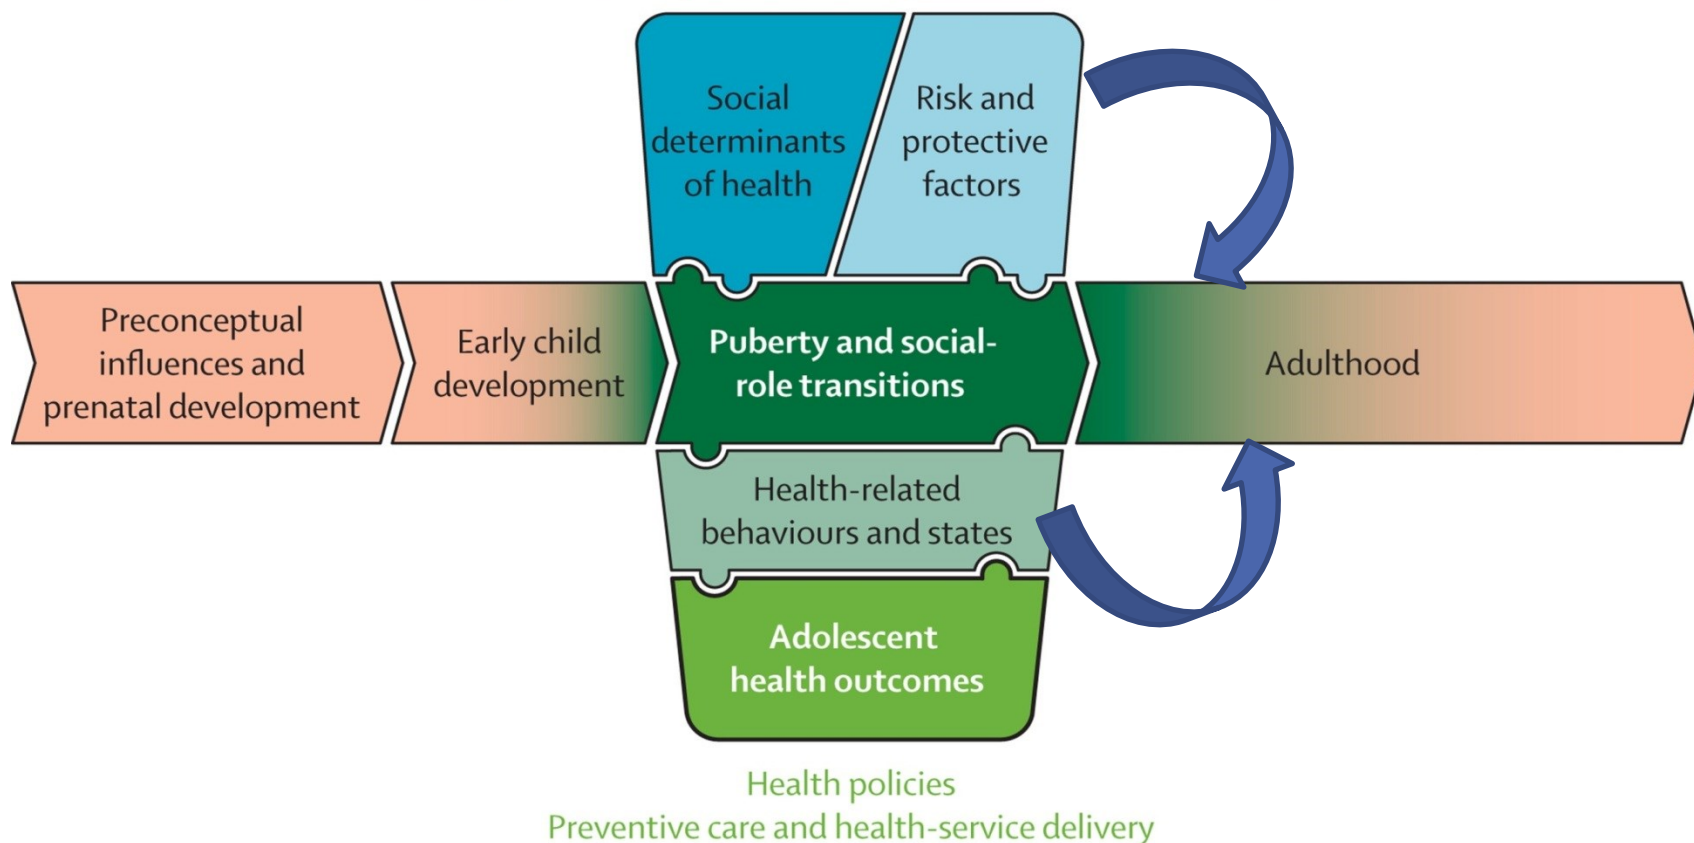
Social determinants of health

Risk and protective factors

Preconceptual influences and prenatal development

Early child development

Puberty and social-role transitions

Adulthood

Health-related behaviours and states

Adolescent health outcomes

Health policies
Preventive care and health-service delivery